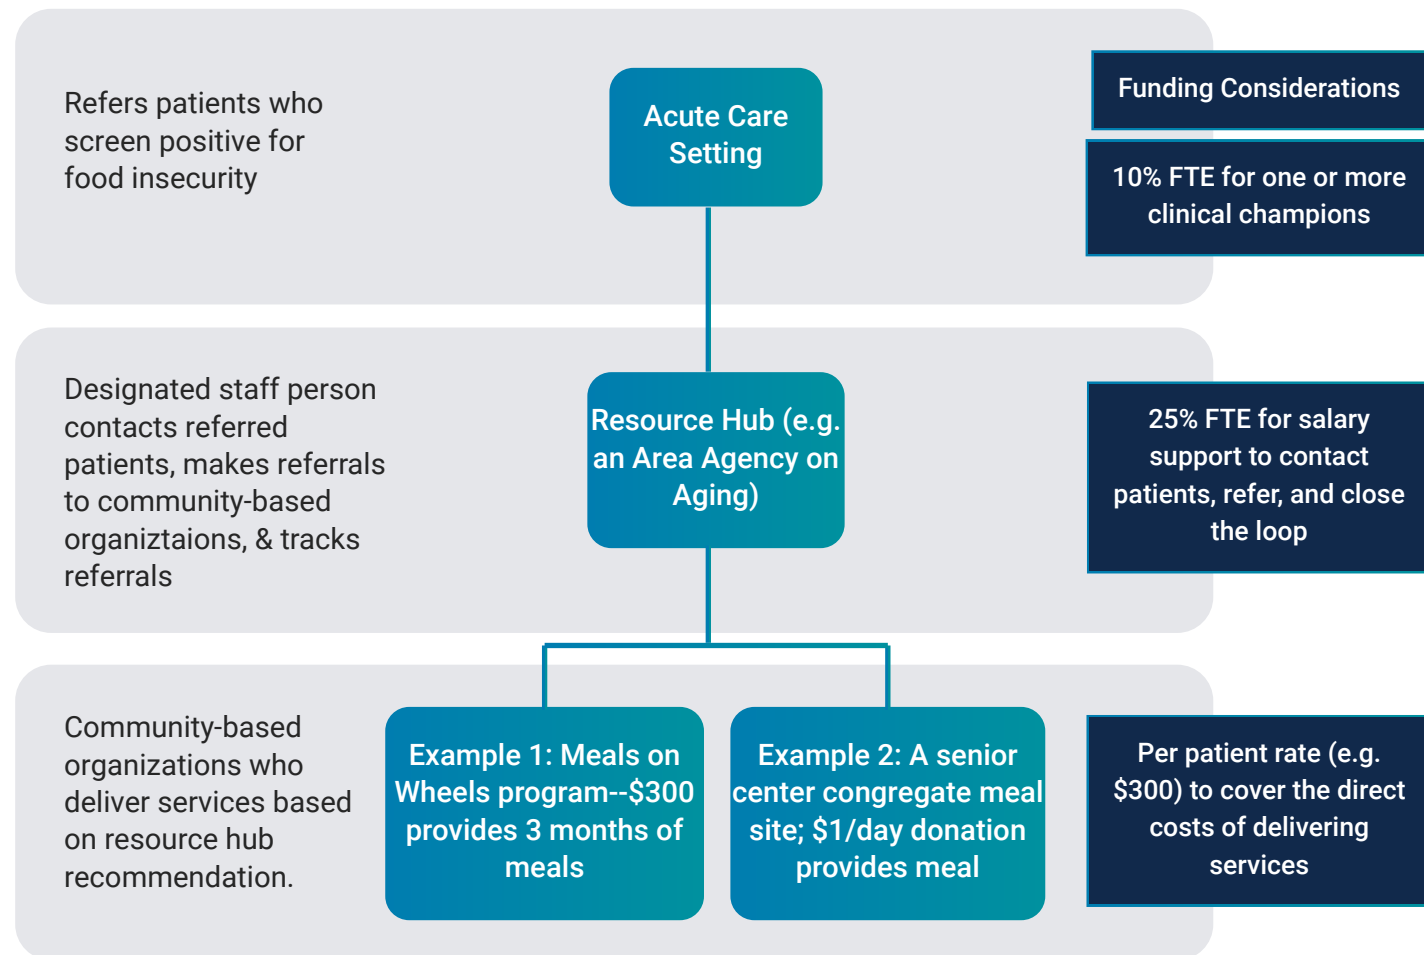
Refers patients who screen positive for food insecurity

Acute Care Setting

Funding Considerations

10% FTE for one or more clinical champions

Designated staff person contacts referred patients, makes referrals to community-based organiztaions, & tracks referrals

Resource Hub (e.g. an Area Agency on Aging)

25% FTE for salary support to contact patients, refer, and close the loop

Community-based organizations who deliver services based on resource hub recommendation.

Example 1: Meals on Wheels program--$300 provides 3 months of meals

Example 2: A senior center congregate meal site; $1/day donation provides meal

Per patient rate (e.g. $300) to cover the direct costs of delivering services